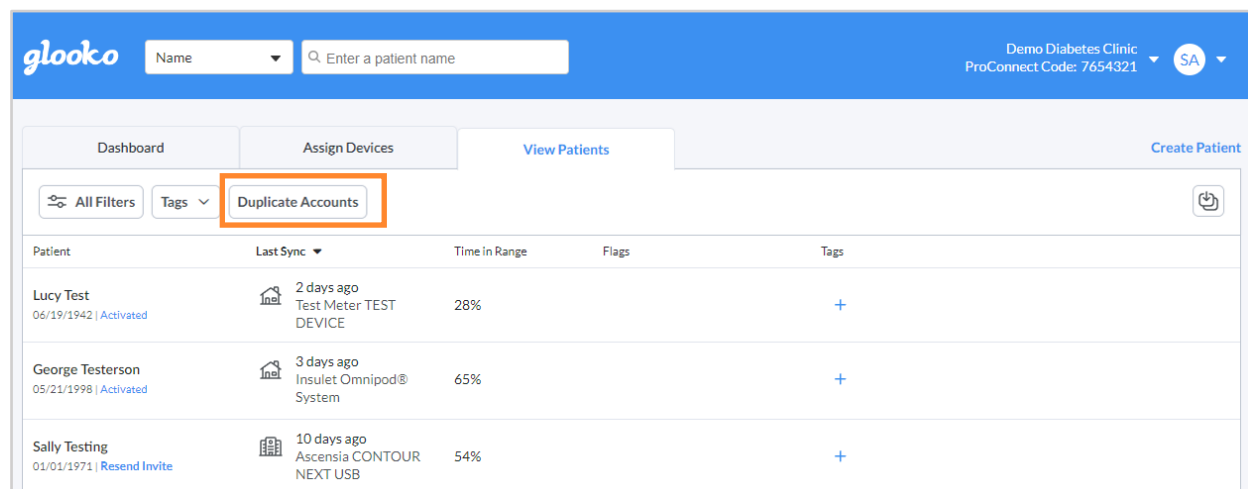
glooko

Name

Enter a patient name

Demo Diabetes Clinic
ProConnect Code: 7654321

SA

Dashboard

Assign Devices

View Patients

Create Patient

All Filters

Tags

Duplicate Accounts

| Patient | Last Sync | Time in Range | Flags | Tags |
|---|---|---|---|---|
| Lucy Test 06/19/1942 \| Activated | 2 days ago Test Meter TEST DEVICE | 28% | | + |
| George Testerson 05/21/1998 \| Activated | 3 days ago Insulet Omnipod® System | 65% | | + |
| Sally Testing 01/01/1971 \| Resend Invite | 10 days ago Ascensia CONTOUR NEXT USB | 54% | | + |